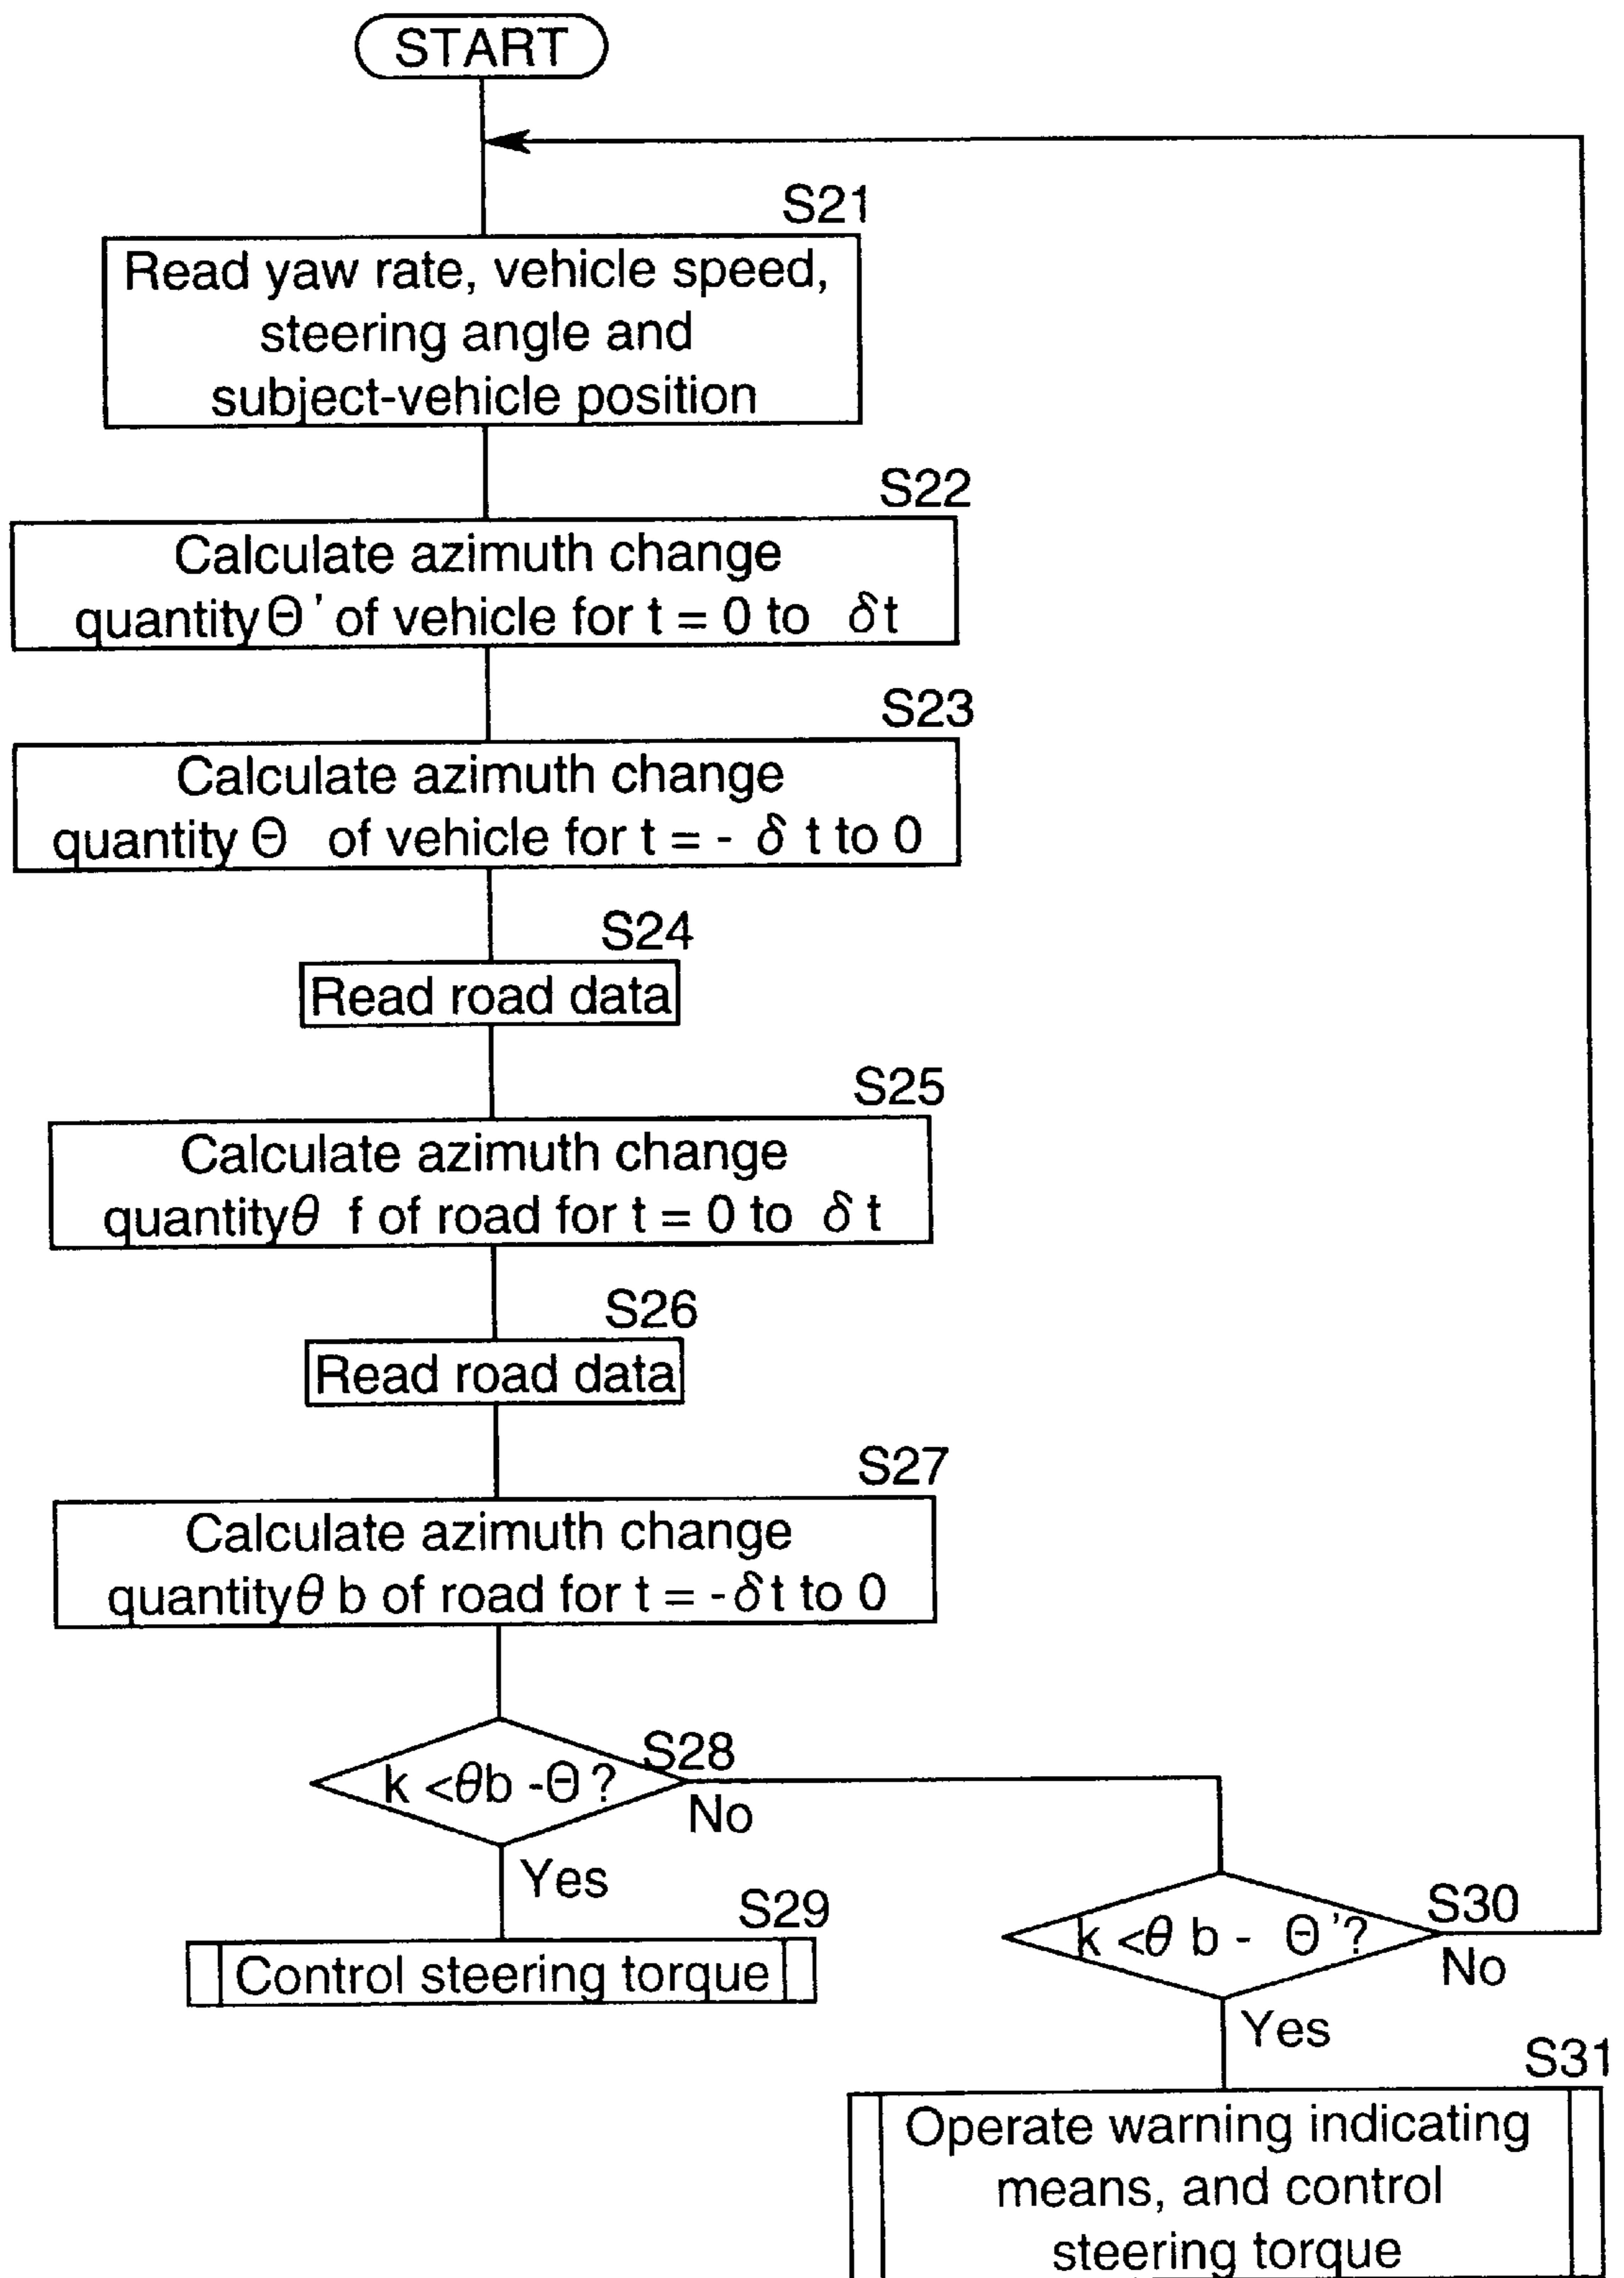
START

S21
Read yaw rate, vehicle speed, steering angle and subject-vehicle position

S22
Calculate azimuth change quantity $\Theta'$ of vehicle for t = 0 to $\delta$t

S23
Calculate azimuth change quantity $\Theta$ of vehicle for t = - $\delta$ t to 0

S24
Read road data

S25
Calculate azimuth change quantity $\theta$ f of road for t = 0 to $\delta$ t

S26
Read road data

S27
Calculate azimuth change quantity $\theta$ b of road for t = -$\delta$t to 0

S28
k <$\theta$b -$\Theta$ ?
No
Yes

S29
Control steering torque

S30
k <$\theta$ b - $\Theta$'?
No
Yes

S31
Operate warning indicating means, and control steering torque